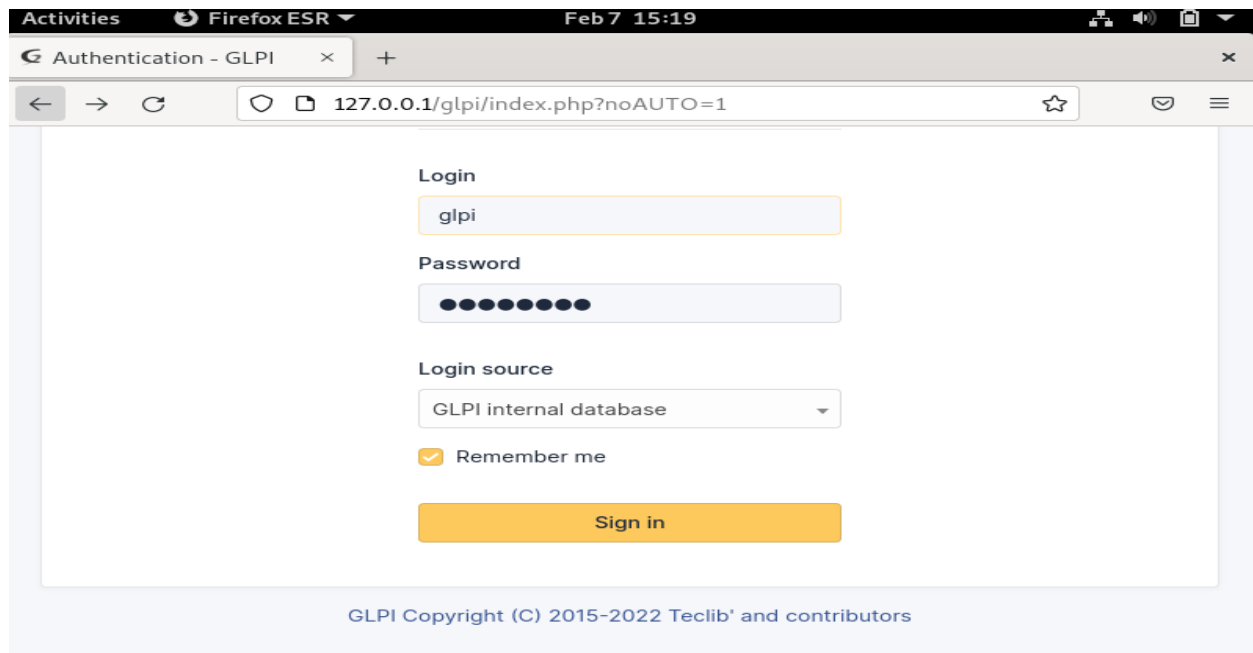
Activities Firefox ESR Feb 7 15:19

Authentication - GLPI

127.0.0.1/glpi/index.php?noAUTO=1

Login

glpi

Password

●●●●●●●●

Login source

GLPI internal database

Remember me

Sign in

GLPI Copyright (C) 2015-2022 Teclib' and contributors